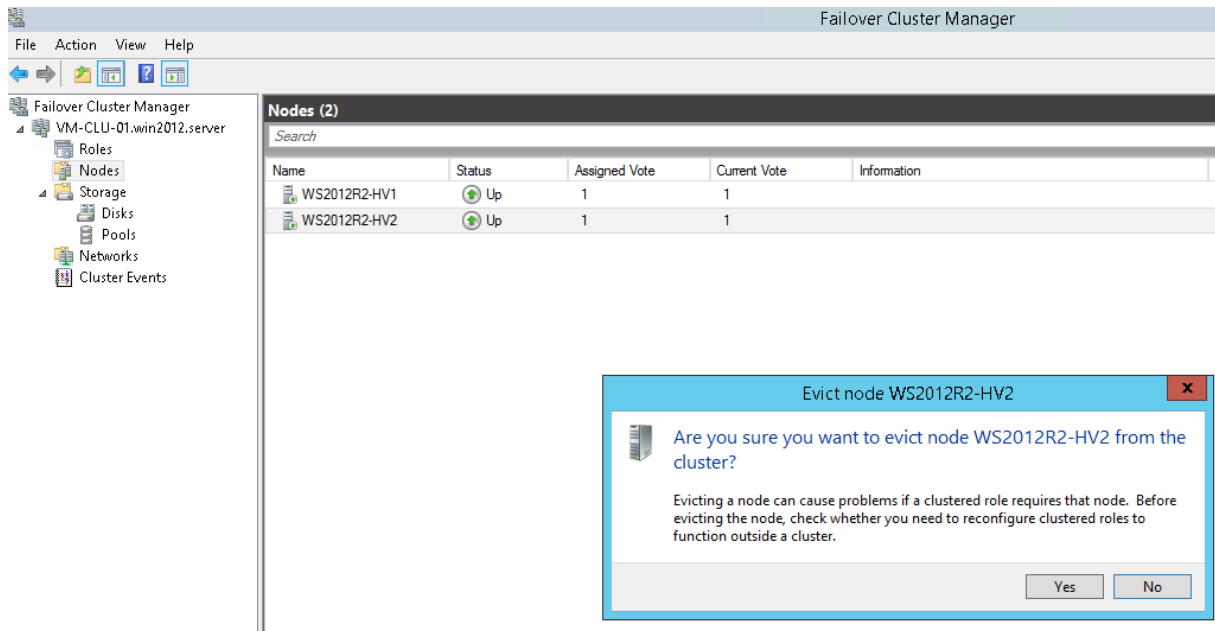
Failover Cluster Manager

File Action View Help

Failover Cluster Manager
VM-CLU-01.win2012.server
Roles
Nodes
Storage
Disks
Pools
Networks
Cluster Events

Nodes (2)

Search

| Name | Status | Assigned Vote | Current Vote | Information |
|---|---|---|---|---|
| WS2012R2-HV1 | Up | 1 | 1 | |
| WS2012R2-HV2 | Up | 1 | 1 | |

Evict node WS2012R2-HV2

Are you sure you want to evict node WS2012R2-HV2 from the cluster?

Evicting a node can cause problems if a clustered role requires that node. Before evicting the node, check whether you need to reconfigure clustered roles to function outside a cluster.

Yes No